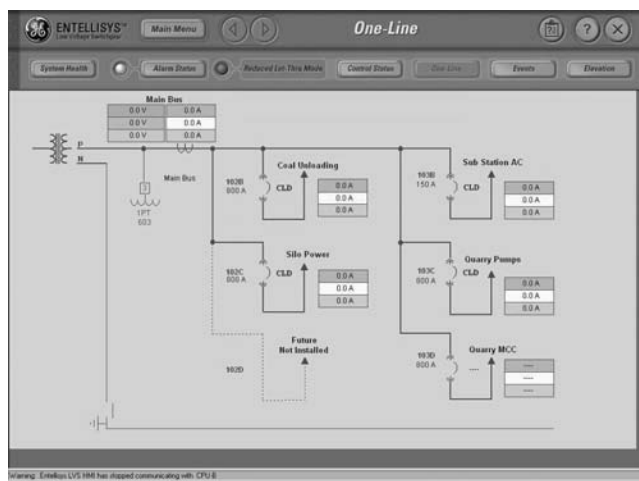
ENTELLISYS™ Low Voltage Switchgear

Main Menu

One-Line

System Health

Alarm Status

Reduced Let-Thru Mode

Control Status

One Line

Events

Elevation

Main Bus

| 0.0 V | 0.0 A |
|---|---|
| 0.0 V | 0.0 A |
| 0.0 V | 0.0 A |

P

N

Main Bus

1PT

603

Coal Unloading

102B

800 A

CLD

| 0.0 A |
|---|
| 0.0 A |
| 0.0 A |

Silo Power

102C

800 A

CLD

| 0.0 A |
|---|
| 0.0 A |
| 0.0 A |

Future

Not Installed

102D

Sub Station AC

103B

150 A

CLD

| 0.0 A |
|---|
| 0.0 A |
| 0.0 A |

Quarry Pumps

103C

800 A

CLD

| 0.0 A |
|---|
| 0.0 A |
| 0.0 A |

Quarry MCC

103D

800 A

---

| --- |
|---|
| --- |
| --- |

Warning: Entellisys LVS HMI has stopped communicating with CPU B